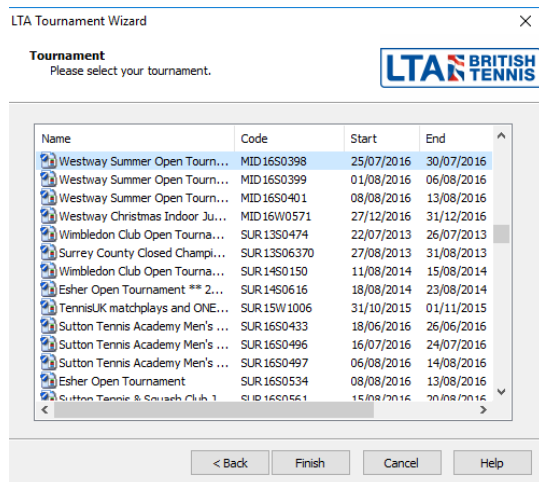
LTA Tournament Wizard

Tournament
Please select your tournament.

LTA BRITISH TENNIS

| Name | Code | Start | End |
|---|---|---|---|
| Westway Summer Open Tourn... | MID16S0398 | 25/07/2016 | 30/07/2016 |
| Westway Summer Open Tourn... | MID16S0399 | 01/08/2016 | 06/08/2016 |
| Westway Summer Open Tourn... | MID16S0401 | 08/08/2016 | 13/08/2016 |
| Westway Christmas Indoor Ju... | MID16W0571 | 27/12/2016 | 31/12/2016 |
| Wimbledon Club Open Tourna... | SUR13S0474 | 22/07/2013 | 26/07/2013 |
| Surrey County Closed Champi... | SUR13S06370 | 27/08/2013 | 31/08/2013 |
| Wimbledon Club Open Tourna... | SUR14S0150 | 11/08/2014 | 15/08/2014 |
| Esher Open Tournament ** 2... | SUR14S0616 | 18/08/2014 | 23/08/2014 |
| TennisUK matchplays and ONE... | SUR15W1006 | 31/10/2015 | 01/11/2015 |
| Sutton Tennis Academy Men's ... | SUR16S0433 | 18/06/2016 | 26/06/2016 |
| Sutton Tennis Academy Men's ... | SUR16S0496 | 16/07/2016 | 24/07/2016 |
| Sutton Tennis Academy Men's ... | SUR16S0497 | 06/08/2016 | 14/08/2016 |
| Esher Open Tournament | SUR16S0534 | 08/08/2016 | 13/08/2016 |
| Sutton Tennis & Squash Club J... | SUR16S0561 | 15/08/2016 | 20/08/2016 |

< Back    Finish    Cancel    Help